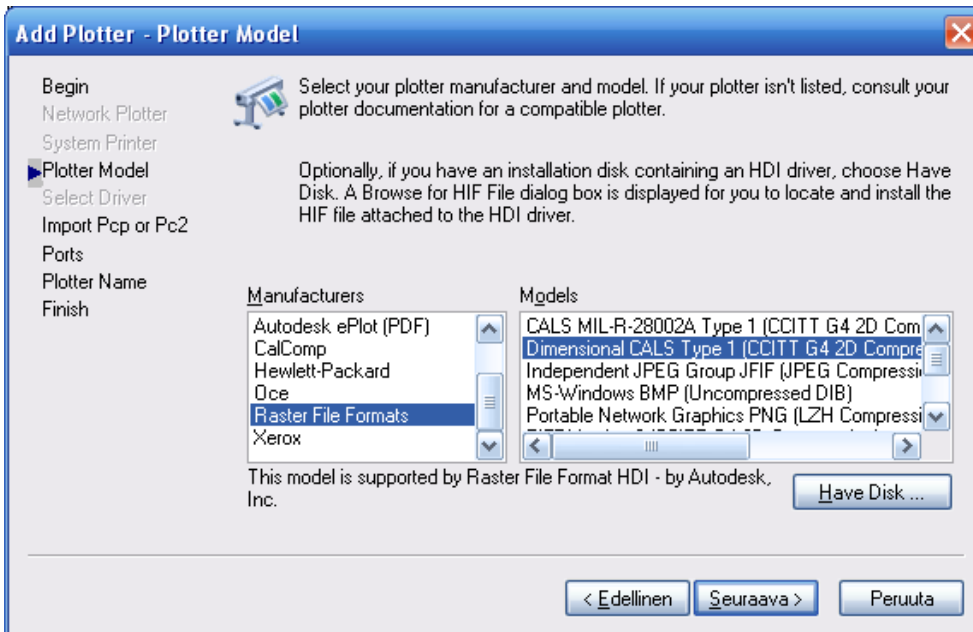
Add Plotter - Plotter Model

Begin
Network Plotter
System Printer
Plotter Model
Select Driver
Import Pcp or Pc2
Ports
Plotter Name
Finish

Select your plotter manufacturer and model. If your plotter isn't listed, consult your plotter documentation for a compatible plotter.

Optionally, if you have an installation disk containing an HDI driver, choose Have Disk. A Browse for HIF File dialog box is displayed for you to locate and install the HIF file attached to the HDI driver.

Manufacturers
Autodesk ePlot (PDF)
CalComp
Hewlett-Packard
Oce
Raster File Formats
Xerox

Models
CALS MIL-R-28002A Type 1 (CCITT G4 2D Com
Dimensional CALS Type 1 (CCITT G4 2D Compre
Independent JPEG Group JFIF (JPEG Compressi
MS-Windows BMP (Uncompressed DIB)
Portable Network Graphics PNG (LZH Compressi
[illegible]

This model is supported by Raster File Format HDI - by Autodesk, Inc.

Have Disk ...

< Edellinen
Seuraava >
Peruuta